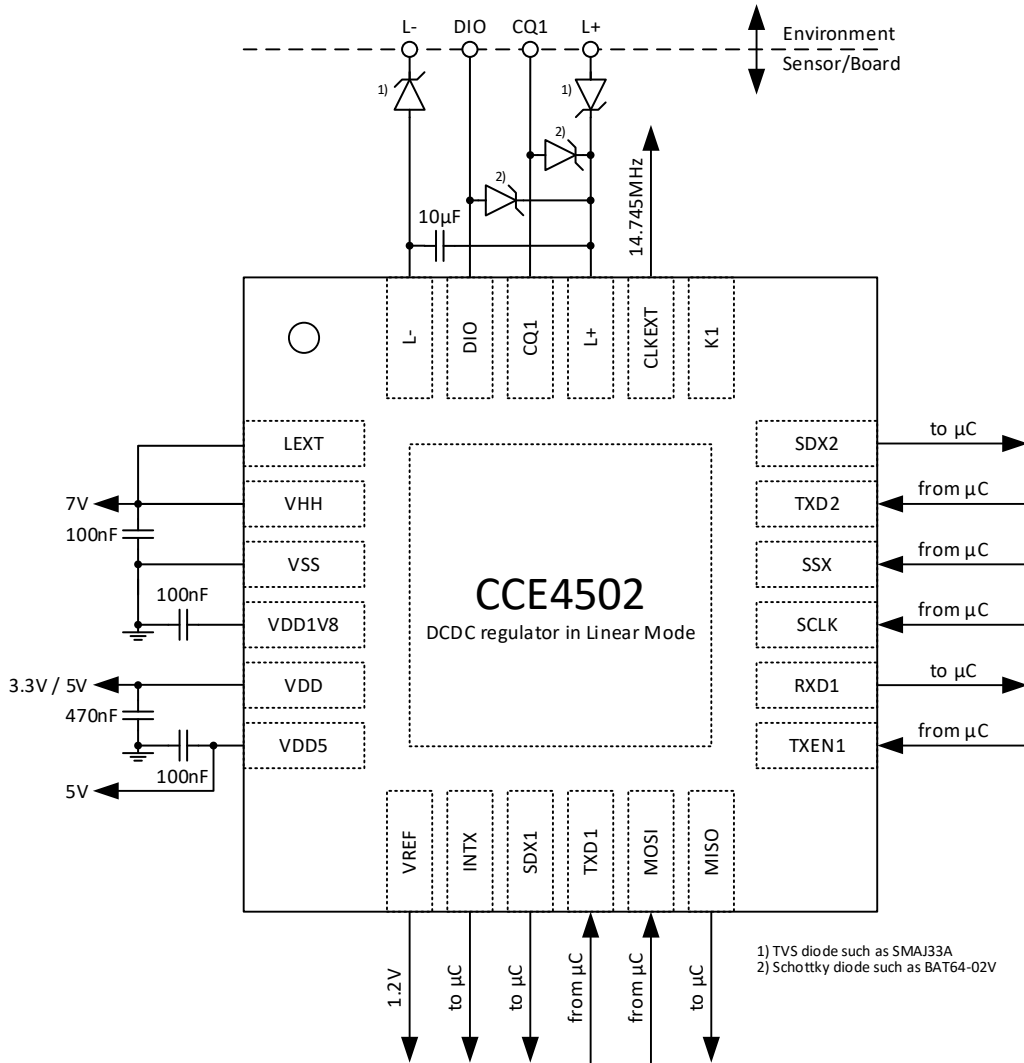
L-
DIO
CQ1
L+
Environment
Sensor/Board
1)
1)
2)
2)
14.745MHz
10µF
L-
DIO
CQ1
L+
CLKEXT
K1

LEXT
7V
VHH
100nF
VSS
100nF
VDD1V8
3.3V / 5V
VDD
470nF
VDD5
100nF
5V

CCE4502
DCDC regulator in Linear Mode

to µC
SDX2
from µC
TXD2
from µC
SSX
from µC
SCLK
to µC
RXD1
from µC
TXEN1

VREF
INTX
SDX1
TXD1
MOSI
MISO
1.2V
to µC
to µC
from µC
from µC
to µC

1) TVS diode such as SMAJ33A
2) Schottky diode such as BAT64-02V